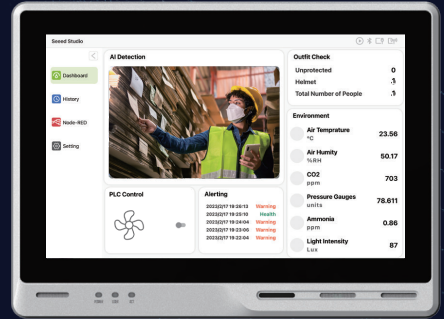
Seeed Studio

Dashboard

History

Node-RED

Setting

AI Detection

PLC Control

Alerting

| | |
|---|---|
| 2022/2/17 19:28:13 | Warning |
| 2022/2/17 19:25:10 | Health |
| 2022/2/17 19:24:04 | Warning |
| 2022/2/17 19:23:06 | Warning |
| 2022/2/17 19:22:04 | Warning |

Outfit Check

Unprotected 0

Helmet 1

Total Number of People 1

Environment

Air Temprature °C 23.56

Air Humity %RH 50.17

CO2 ppm 703

Pressure Gauges units 78.611

Ammonia ppm 0.86

Light Intensity Lux 87